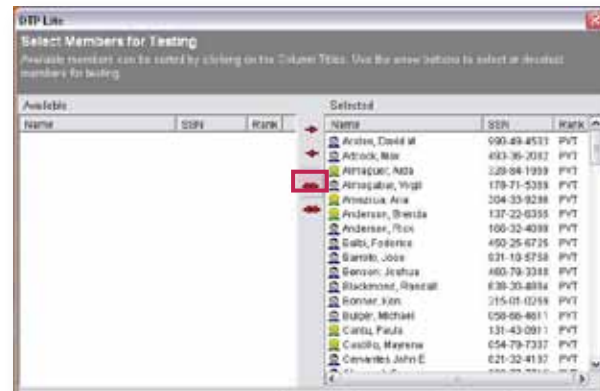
DTP Lite

Select Members for Testing

Available members can be sorted by clicking on the Column Titles. Use the arrow buttons to select or deselect members for testing.

Available

| Name | SSN | Rank |
|---|---|---|

Selected

| Name | SSN | Rank |
|---|---|---|
| Andow, David M | 990-49-4533 | PVT |
| Adcock, Max | 493-36-2082 | PVT |
| Almaguer, Aida | 329-84-1959 | PVT |
| Almagabar, Virgil | 179-71-5359 | PVT |
| Amezcua, Ana | 204-33-9298 | PVT |
| Anderson, Brenda | 137-22-6355 | PVT |
| Anderson, Rick | 166-32-4099 | PVT |
| Balbi, Federico | 450-25-6726 | PVT |
| Barrido, Jose | 031-10-5758 | PVT |
| Benson, Joshua | 460-79-3348 | PVT |
| Blackmond, Randall | 639-35-4884 | PVT |
| Bonner, Ken | 315-01-0259 | PVT |
| Bulger, Michael | 058-66-4611 | PVT |
| Cantu, Paula | 131-43-0911 | PVT |
| Castillo, Mayrena | 654-79-7337 | PVT |
| Cervantes John E | 021-32-4137 | PVT |
| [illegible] | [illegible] | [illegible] |